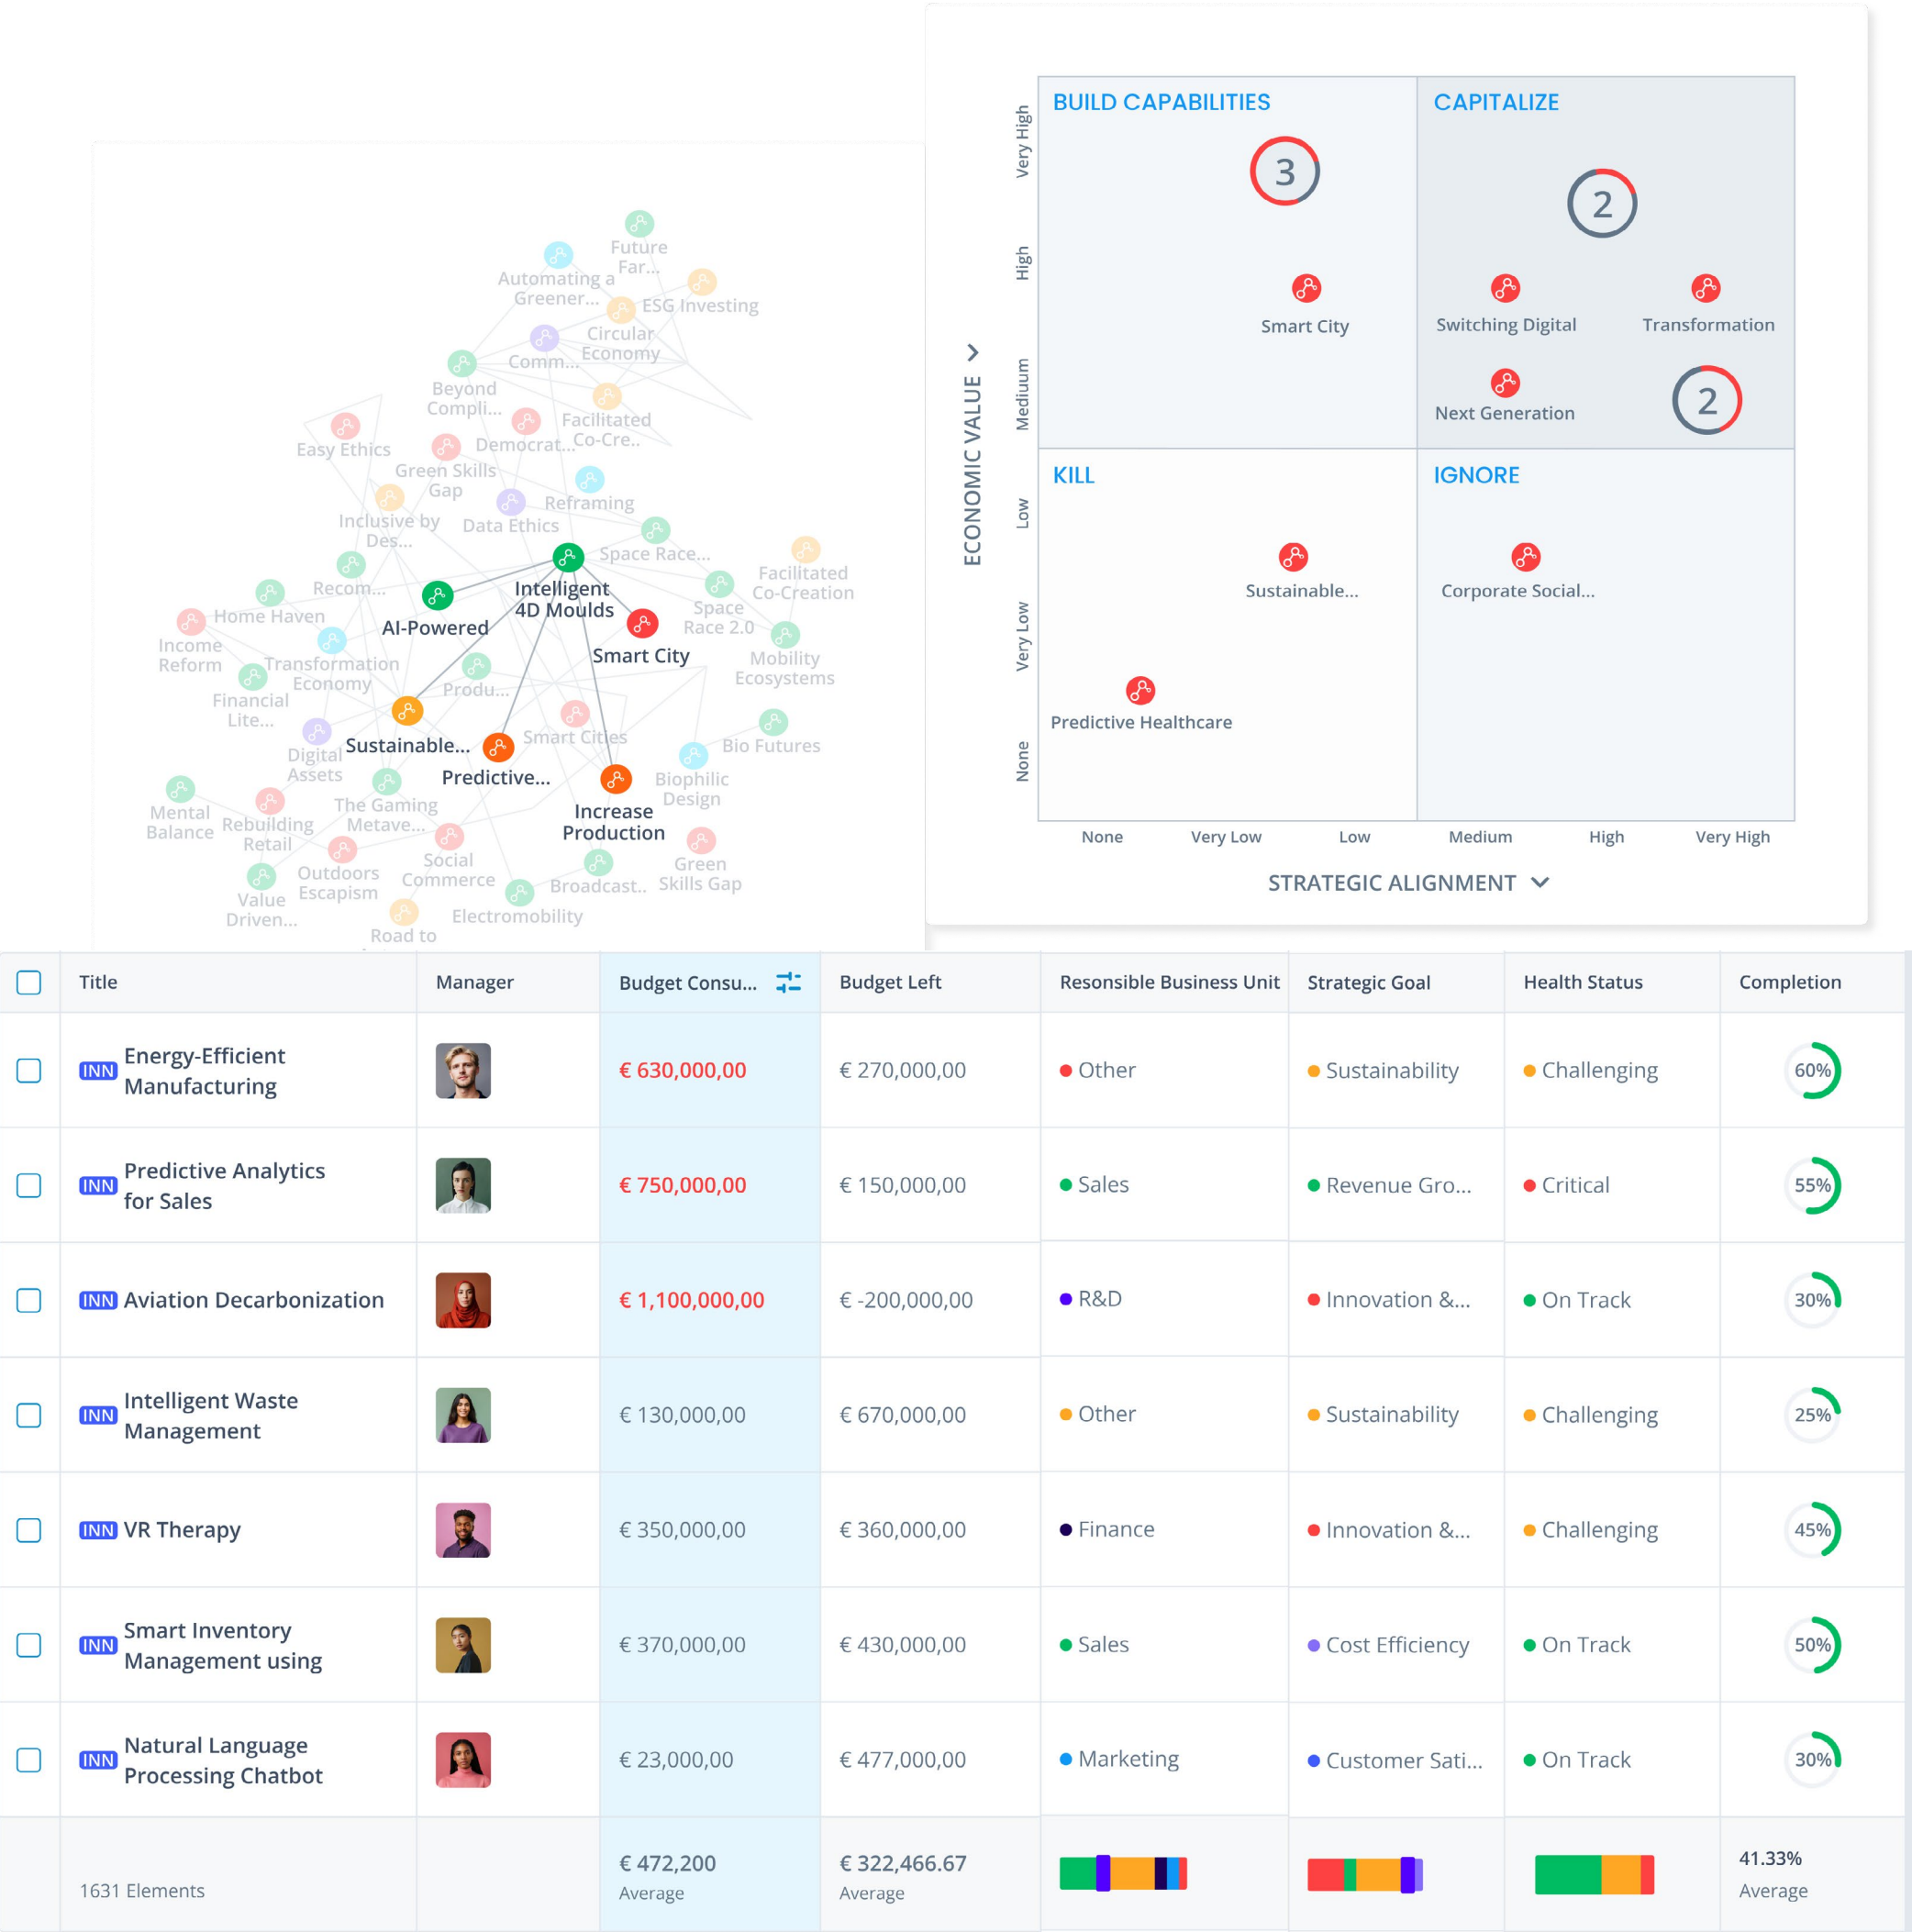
Future Far...
Automating a Greener...
ESG Investing
Circular Economy
Comm...
Beyond Compli...
Facilitated Co-Cre..
Easy Ethics
Democrat...
Green Skills Gap
Reframing
Inclusive by Des...
Data Ethics
Space Race...
Facilitated Co-Creation
Recom...
Intelligent 4D Moulds
Home Haven
AI-Powered
Space Race 2.0
Income Reform
Smart City
Mobility Ecosystems
Transformation Economy
Produ...
Financial Lite...
Sustainable...
Smart Cities
Bio Futures
Digital Assets
Predictive...
Biophilic Design
Mental Balance
The Gaming Metave...
Increase Production
Rebuilding Retail
Social Commerce
Green Skills Gap
Outdoors Escapism
Broadcast..
Value Driven...
Electromobility
Road to

BUILD CAPABILITIES
3
Smart City
CAPITALIZE
2
Switching Digital
Transformation
Next Generation
2
KILL
Sustainable...
Predictive Healthcare
IGNORE
Corporate Social...
ECONOMIC VALUE
Very High
High
Medium
Low
Very Low
None
None
Very Low
Low
Medium
High
Very High
STRATEGIC ALIGNMENT

| | Title | Manager | Budget Consu... | Budget Left | Resonsible Business Unit | Strategic Goal | Health Status | Completion |
|---|---|---|---|---|---|---|---|---|
| | INN Energy-Efficient Manufacturing | | € 630,000,00 | € 270,000,00 | Other | Sustainability | Challenging | 60% |
| | INN Predictive Analytics for Sales | | € 750,000,00 | € 150,000,00 | Sales | Revenue Gro... | Critical | 55% |
| | INN Aviation Decarbonization | | € 1,100,000,00 | € -200,000,00 | R&D | Innovation &... | On Track | 30% |
| | INN Intelligent Waste Management | | € 130,000,00 | € 670,000,00 | Other | Sustainability | Challenging | 25% |
| | INN VR Therapy | | € 350,000,00 | € 360,000,00 | Finance | Innovation &... | Challenging | 45% |
| | INN Smart Inventory Management using | | € 370,000,00 | € 430,000,00 | Sales | Cost Efficiency | On Track | 50% |
| | INN Natural Language Processing Chatbot | | € 23,000,00 | € 477,000,00 | Marketing | Customer Sati... | On Track | 30% |
| | 1631 Elements | | € 472,200 Average | € 322,466.67 Average | | | | 41.33% Average |